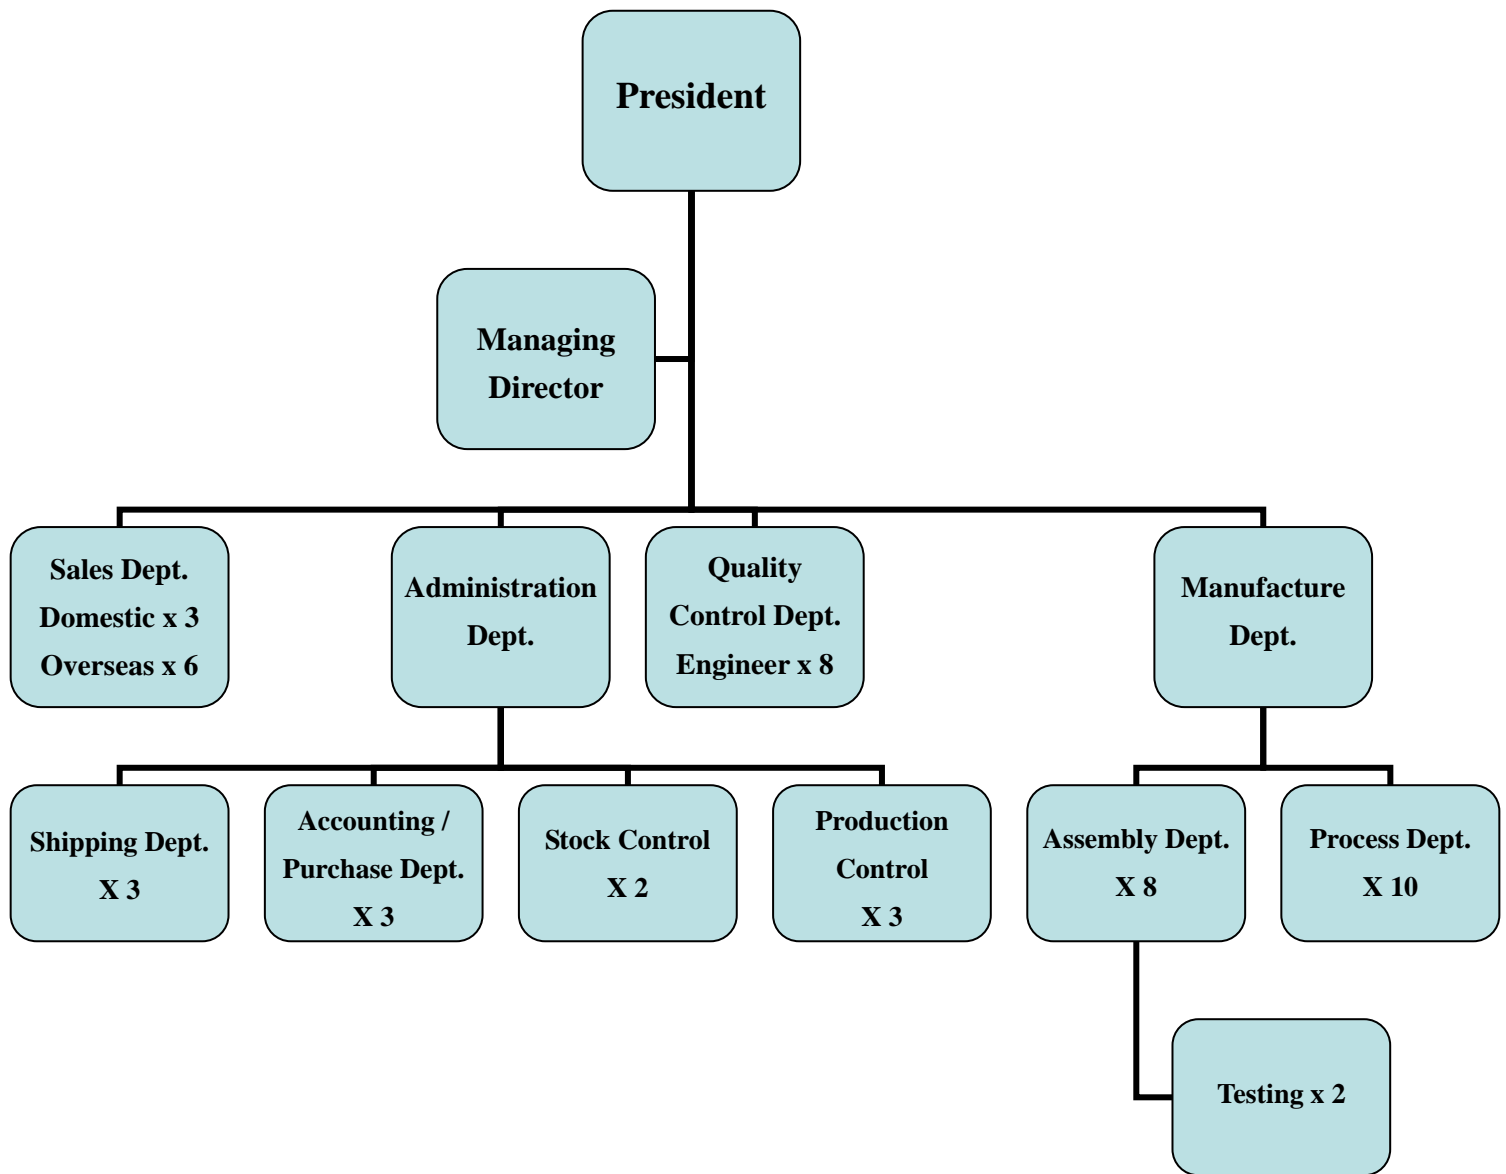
President

Managing Director

Sales Dept.
Domestic x 3
Overseas x 6

Administration Dept.

Quality Control Dept.
Engineer x 8

Manufacture Dept.

Shipping Dept.
X 3

Accounting / Purchase Dept.
X 3

Stock Control
X 2

Production Control
X 3

Assembly Dept.
X 8

Process Dept.
X 10

Testing x 2